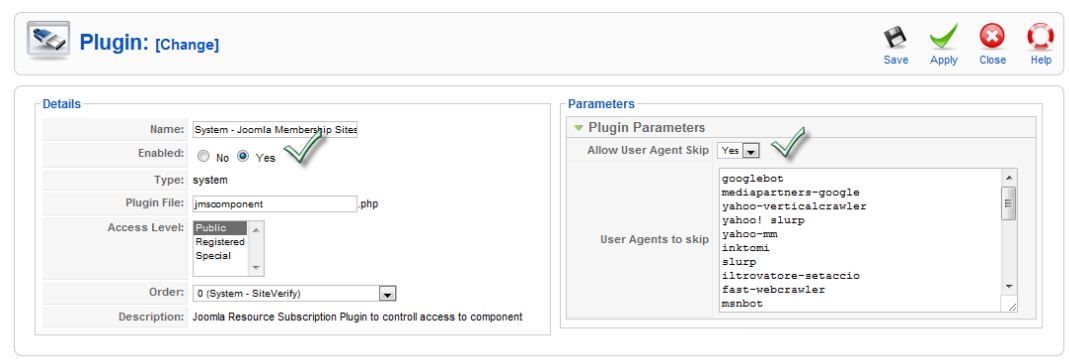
Plugin: [Change]

Save Apply Close Help

Details

Name: System - Joomla Membership Sites

Enabled: No Yes

Type: system

Plugin File: jmscomponent .php

Access Level: Public Registered Special

Order: 0 (System - SiteVerify)

Description: Joomla Resource Subscription Plugin to controll access to component

Parameters

Plugin Parameters

Allow User Agent Skip Yes

User Agents to skip

googlebot
mediapartners-google
yahoo-verticalcrawler
yahoo! slurp
yahoo-mm
inktomi
slurp
iltrovatore-setaccio
fast-webcrawler
msnbot